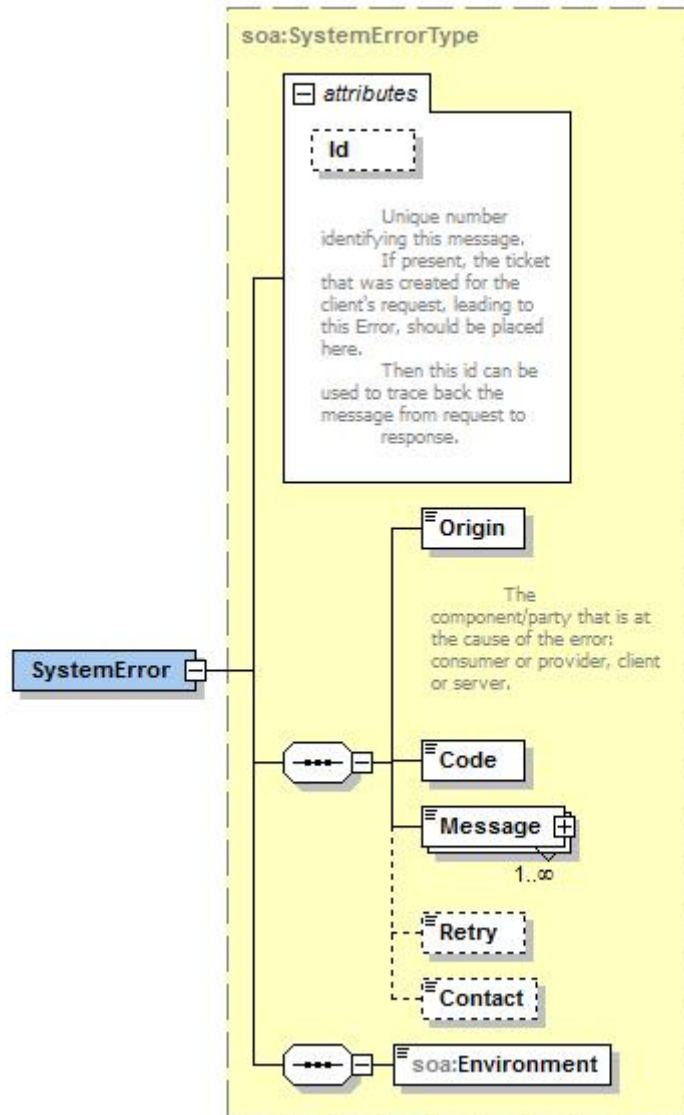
soa:SystemErrorType

attributes

Id

Unique number identifying this message. If present, the ticket that was created for the client's request, leading to this Error, should be placed here. Then this id can be used to trace back the message from request to response.

SystemError

Origin

The component/party that is at the cause of the error: consumer or provider, client or server.

Code

Message

1..∞

Retry

Contact

soa:Environment